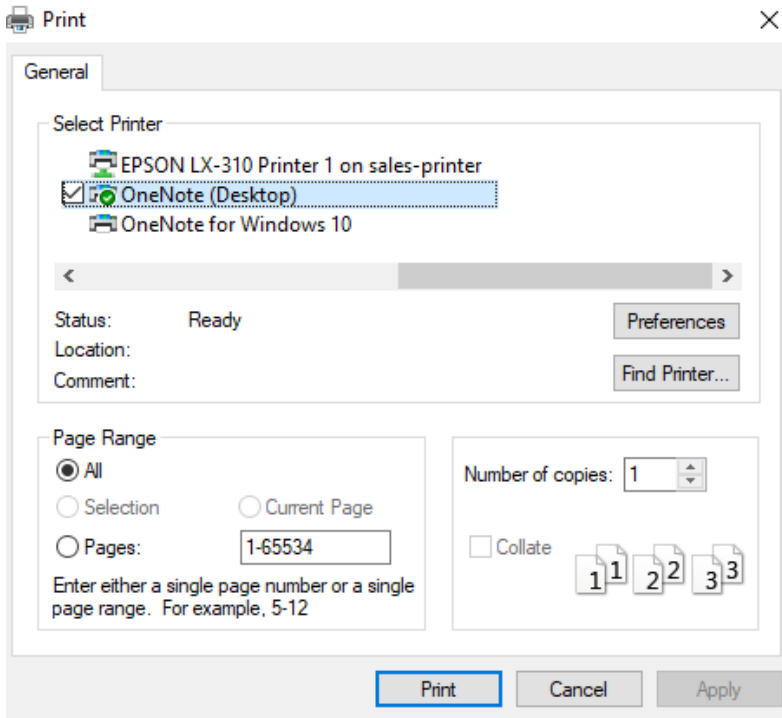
Print

×

General

Select Printer

EPSON LX-310 Printer 1 on sales-printer

OneNote (Desktop)

OneNote for Windows 10

<

>

Status: Ready

Location:

Comment:

Preferences

Find Printer...

Page Range

All

Selection

Current Page

Pages: 1-65534

Enter either a single page number or a single page range. For example, 5-12

Number of copies: 1

Collate

1 1 2 2 3 3

Print

Cancel

Apply